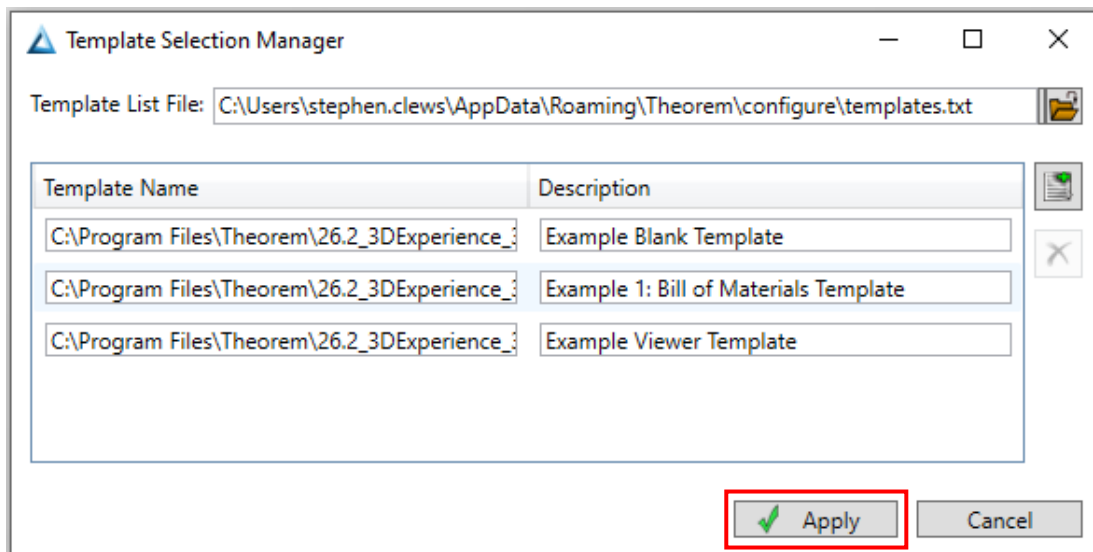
Template Selection Manager

Template List File: C:\Users\stephen.clews\AppData\Roaming\Theorem\configure\templates.txt

| Template Name | Description |
|---|---|
| C:\Program Files\Theorem\26.2_3DExperience_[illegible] | Example Blank Template |
| C:\Program Files\Theorem\26.2_3DExperience_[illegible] | Example 1: Bill of Materials Template |
| C:\Program Files\Theorem\26.2_3DExperience_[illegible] | Example Viewer Template |

Apply
Cancel